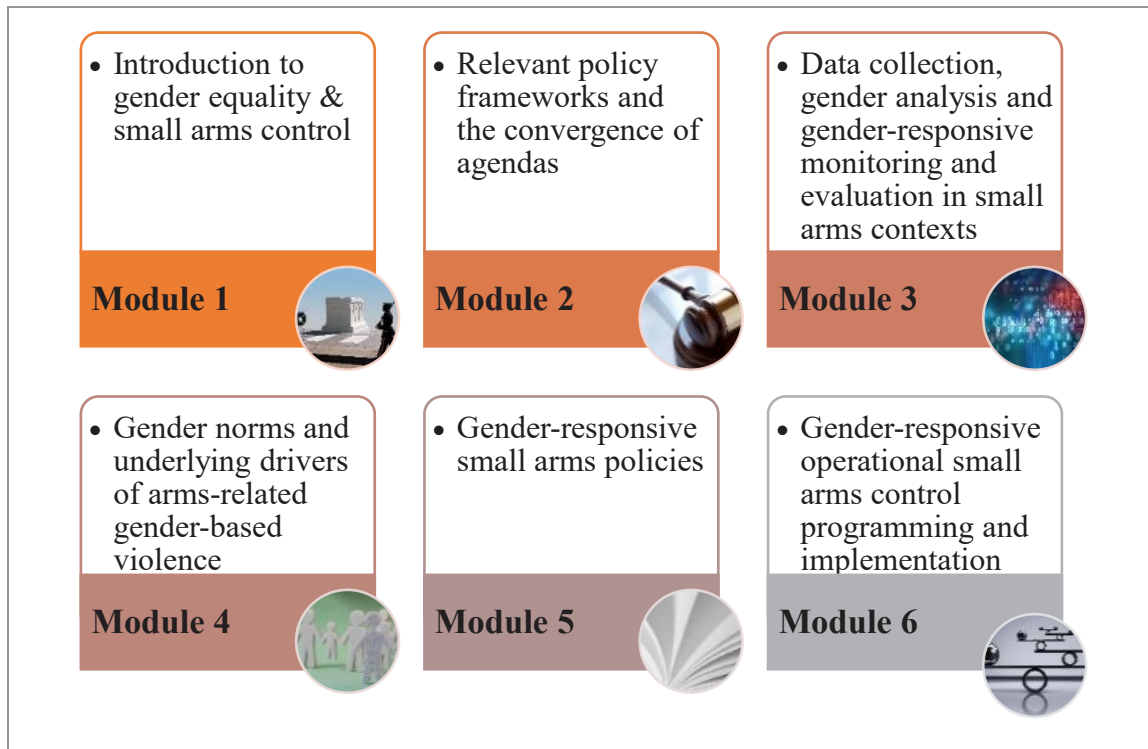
• Introduction to gender equality & small arms control

Module 1

• Relevant policy frameworks and the convergence of agendas

Module 2

• Data collection, gender analysis and gender-responsive monitoring and evaluation in small arms contexts

Module 3

• Gender norms and underlying drivers of arms-related gender-based violence

Module 4

• Gender-responsive small arms policies

Module 5

• Gender-responsive operational small arms control programming and implementation

Module 6